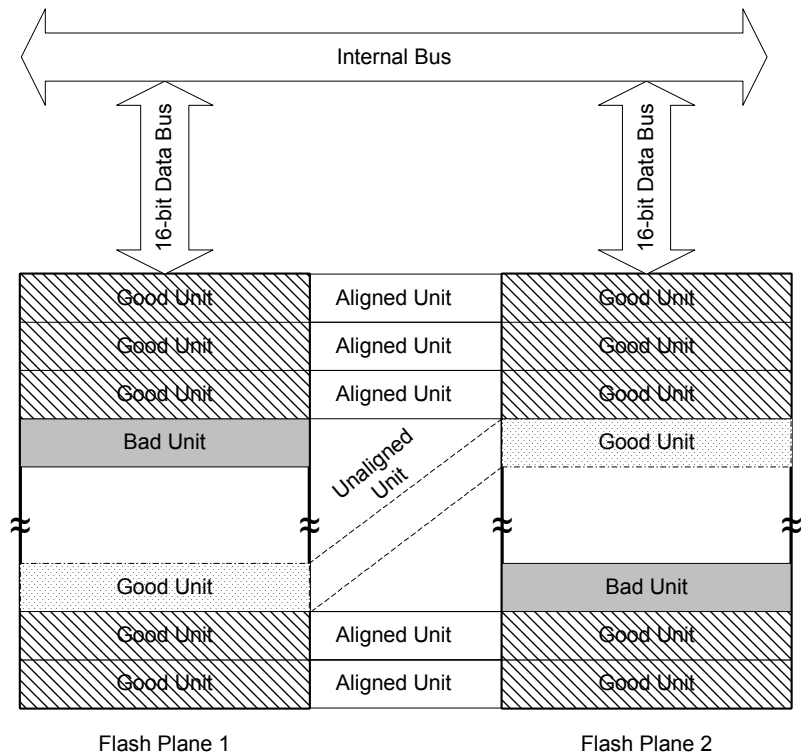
Internal Bus

16-bit Data Bus

16-bit Data Bus

Good Unit
Aligned Unit
Good Unit

Good Unit
Aligned Unit
Good Unit

Good Unit
Aligned Unit
Good Unit

Bad Unit
Unaligned Unit
Good Unit

Good Unit
Bad Unit

Good Unit
Aligned Unit
Good Unit

Good Unit
Aligned Unit
Good Unit

Flash Plane 1

Flash Plane 2